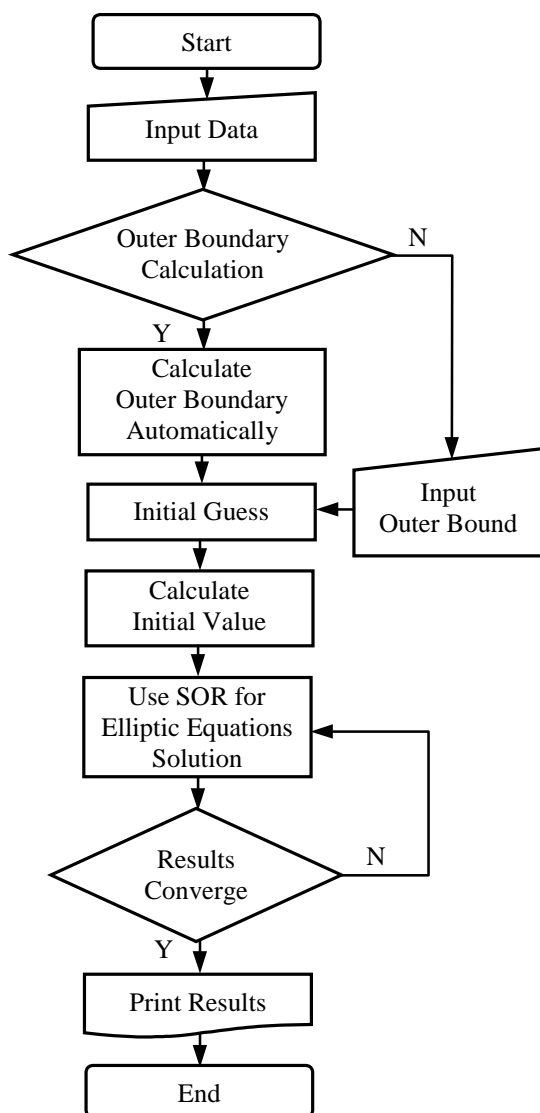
Start

Input Data

Outer Boundary Calculation

N

Y

Calculate Outer Boundary Automatically

Input Outer Bound

Initial Guess

Calculate Initial Value

Use SOR for Elliptic Equations Solution

Results Converge

N

Y

Print Results

End